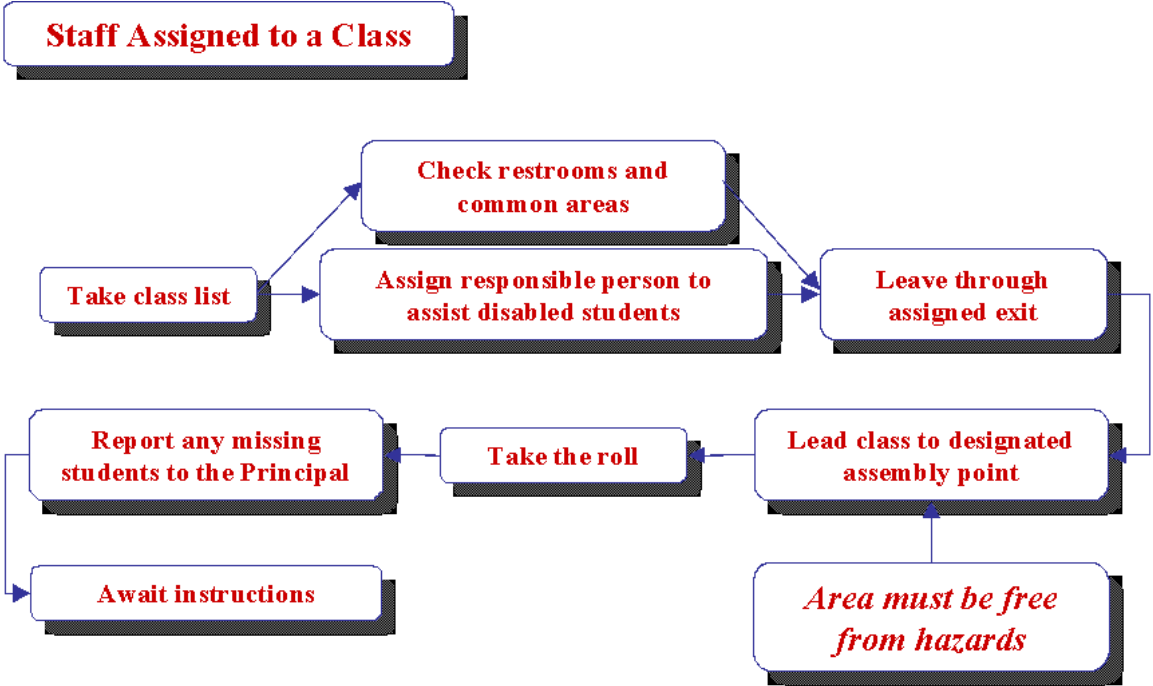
Staff Assigned to a Class

Take class list

Check restrooms and common areas

Assign responsible person to assist disabled students

Leave through assigned exit

Lead class to designated assembly point

Area must be free from hazards

Take the roll

Report any missing students to the Principal

Await instructions